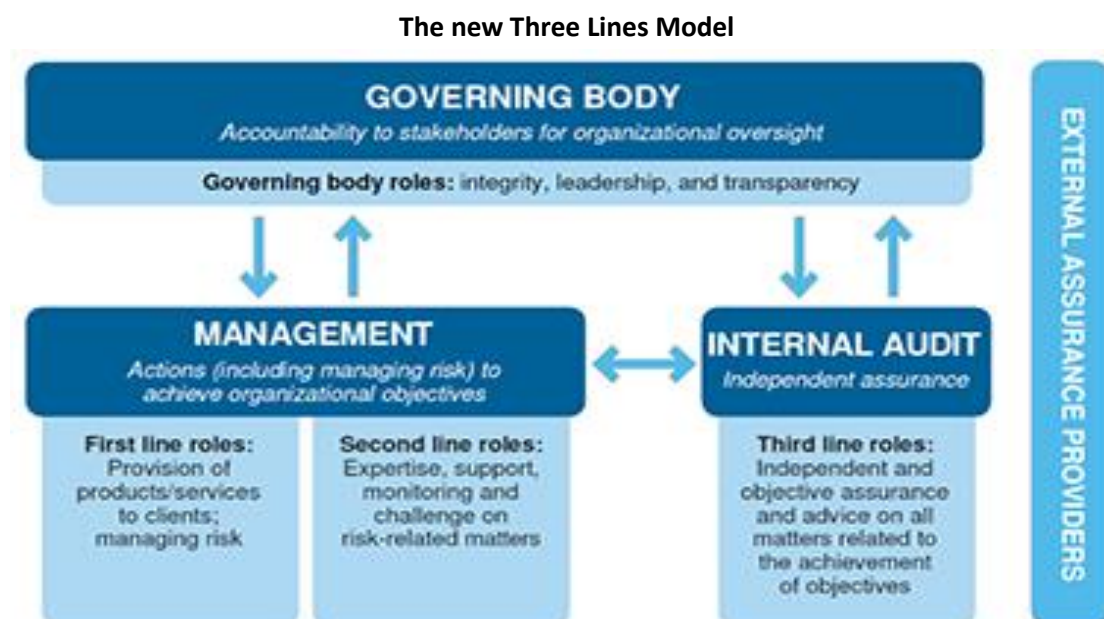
The new Three Lines Model

GOVERNING BODY
Accountability to stakeholders for organizational oversight

Governing body roles: integrity, leadership, and transparency

MANAGEMENT
Actions (including managing risk) to achieve organizational objectives

First line roles:
Provision of products/services to clients; managing risk

Second line roles:
Expertise, support, monitoring and challenge on risk-related matters

INTERNAL AUDIT
Independent assurance

Third line roles:
Independent and objective assurance and advice on all matters related to the achievement of objectives

EXTERNAL ASSURANCE PROVIDERS